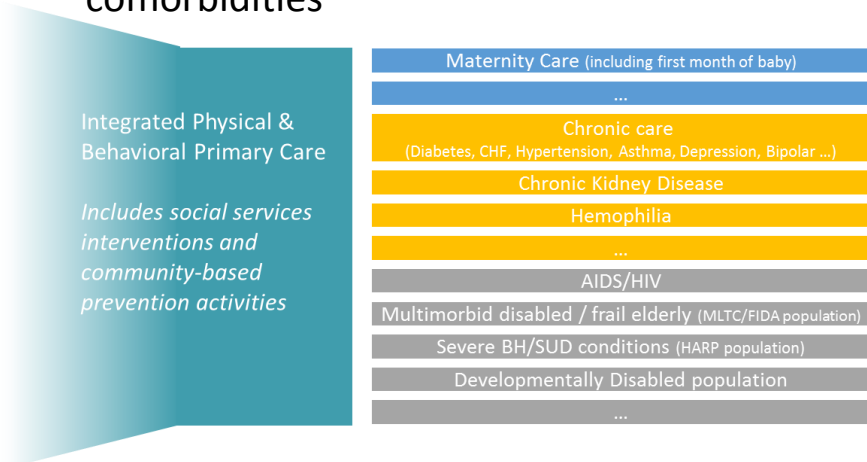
comorbidities

Integrated Physical & Behavioral Primary Care

*Includes social services interventions and community-based prevention activities*

Maternity Care (including first month of baby)

...

Chronic care
(Diabetes, CHF, Hypertension, Asthma, Depression, Bipolar ...)

Chronic Kidney Disease

Hemophilia

...

AIDS/HIV

Multimorbid disabled / frail elderly (MLTC/FIDA population)

Severe BH/SUD conditions (HARP population)

Developmentally Disabled population

...